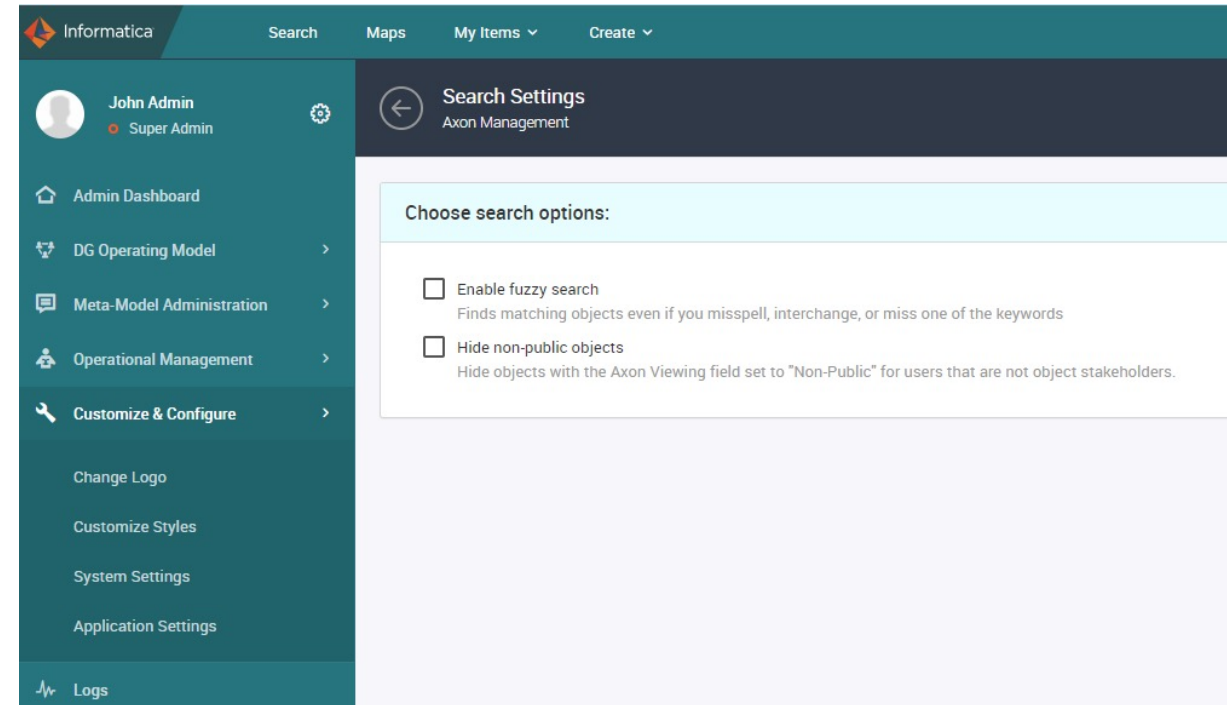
Informatica Search Maps My Items Create

John Admin
Super Admin

Admin Dashboard
DG Operating Model
Meta-Model Administration
Operational Management
Customize & Configure
Change Logo
Customize Styles
System Settings
Application Settings
Logs

Search Settings
Axon Management

Choose search options:

Enable fuzzy search
Finds matching objects even if you misspell, interchange, or miss one of the keywords

Hide non-public objects
Hide objects with the Axon Viewing field set to "Non-Public" for users that are not object stakeholders.